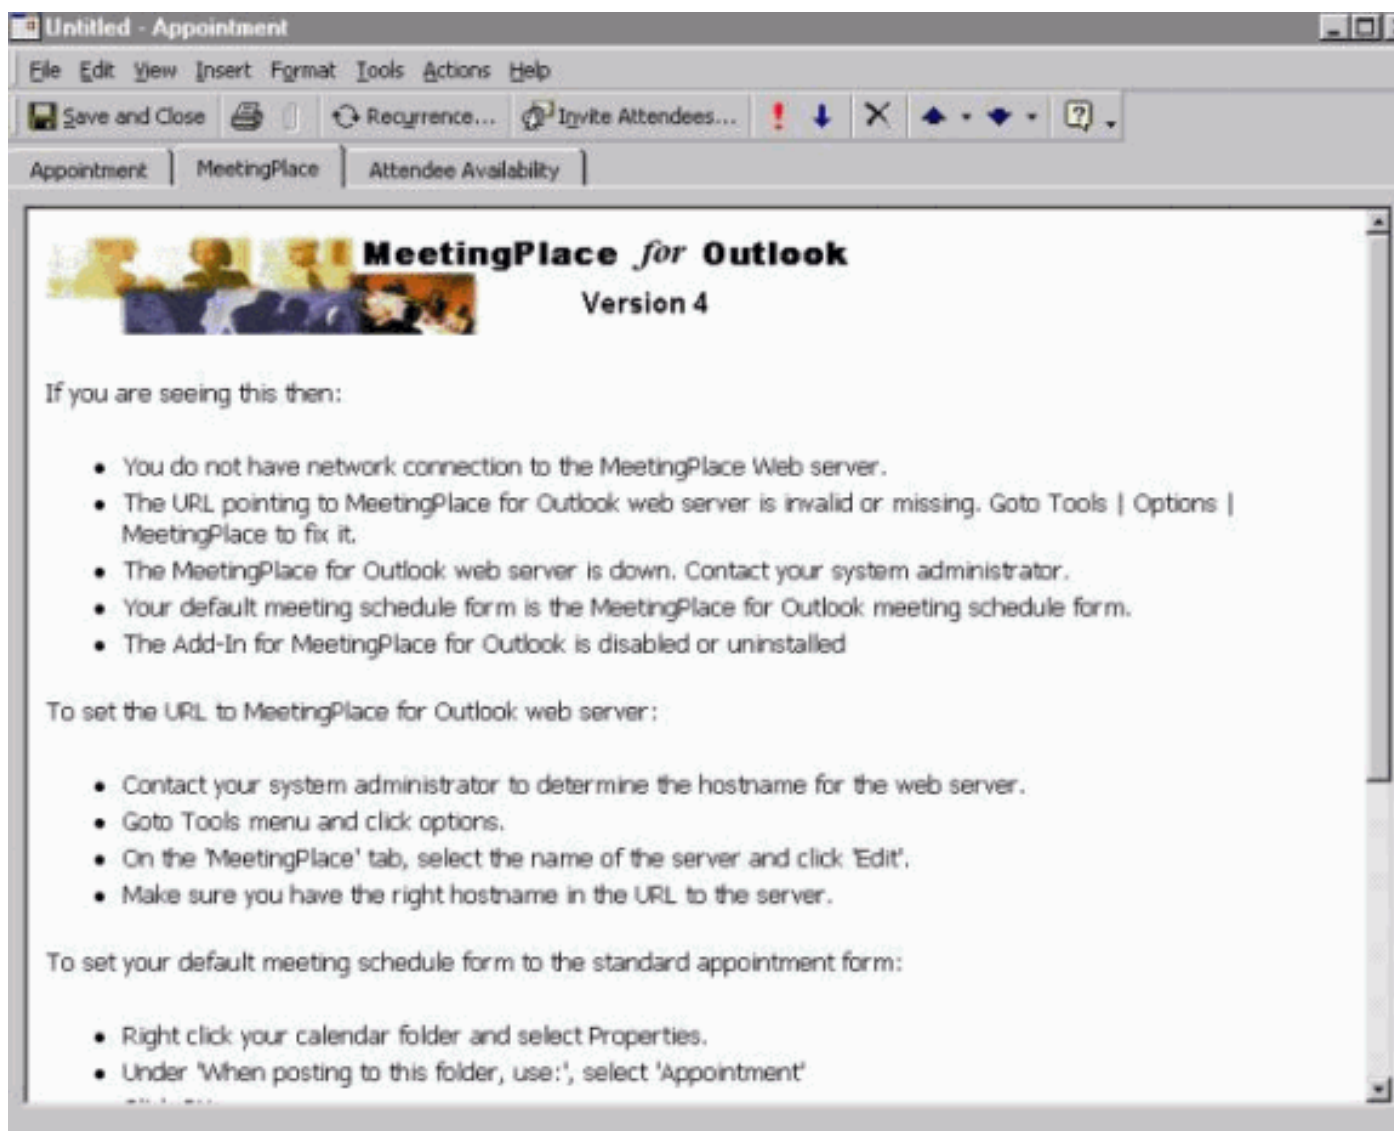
Untitled - Appointment

File Edit View Insert Format Tools Actions Help

Save and Close Recurrence... Invite Attendees...

Appointment MeetingPlace Attendee Availability

MeetingPlace for Outlook
Version 4

If you are seeing this then:

- You do not have network connection to the MeetingPlace Web server.
- The URL pointing to MeetingPlace for Outlook web server is invalid or missing. Goto Tools | Options | MeetingPlace to fix it.
- The MeetingPlace for Outlook web server is down. Contact your system administrator.
- Your default meeting schedule form is the MeetingPlace for Outlook meeting schedule form.
- The Add-In for MeetingPlace for Outlook is disabled or uninstalled

To set the URL to MeetingPlace for Outlook web server:

- Contact your system administrator to determine the hostname for the web server.
- Goto Tools menu and click options.
- On the 'MeetingPlace' tab, select the name of the server and click 'Edit'.
- Make sure you have the right hostname in the URL to the server.

To set your default meeting schedule form to the standard appointment form:

- Right click your calendar folder and select Properties.
- Under 'When posting to this folder, use:', select 'Appointment'
- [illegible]